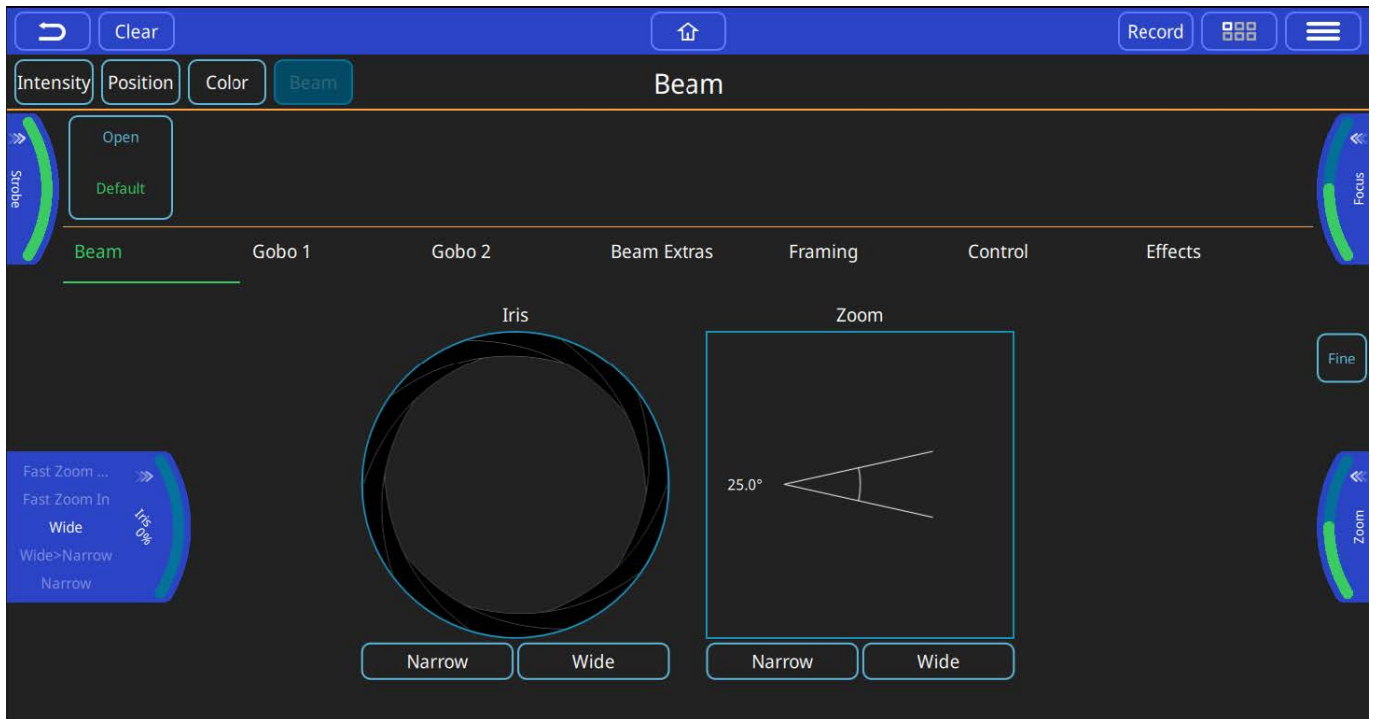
Clear

Record

Intensity Position Color Beam

Beam

Strobe

Open

Default

Focus

Beam Gobo 1 Gobo 2 Beam Extras Framing Control Effects

Iris

Zoom

Fine

Fast Zoom ...
Fast Zoom In
Wide
Wide>Narrow
Narrow

Iris 0%

25.0°

Zoom

Narrow Wide Narrow Wide